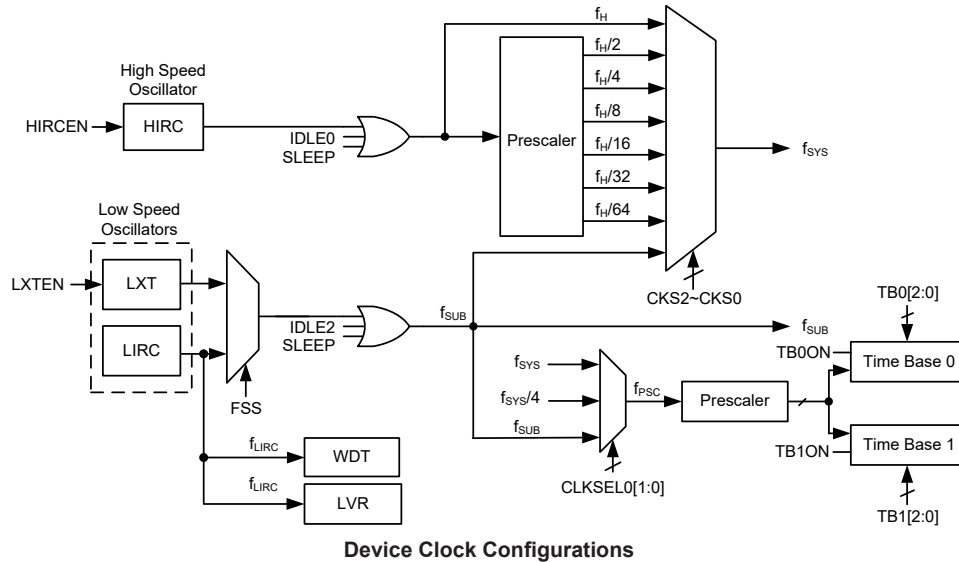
High Speed Oscillator

HIRCEN

HIRC

IDLE0

SLEEP

Prescaler

$f_H$

$f_H/2$

$f_H/4$

$f_H/8$

$f_H/16$

$f_H/32$

$f_H/64$

$f_{SYS}$

CKS2~CKS0

Low Speed Oscillators

LXTEN

LXT

LIRC

FSS

IDLE2

SLEEP

$f_{SUB}$

$f_{SUB}$

TB0[2:0]

TB0ON

Time Base 0

$f_{SYS}$

$f_{SYS}/4$

$f_{SUB}$

$f_{PSC}$

Prescaler

CLKSEL0[1:0]

TB1ON

Time Base 1

TB1[2:0]

$f_{LIRC}$

WDT

$f_{LIRC}$

LVR

Device Clock Configurations